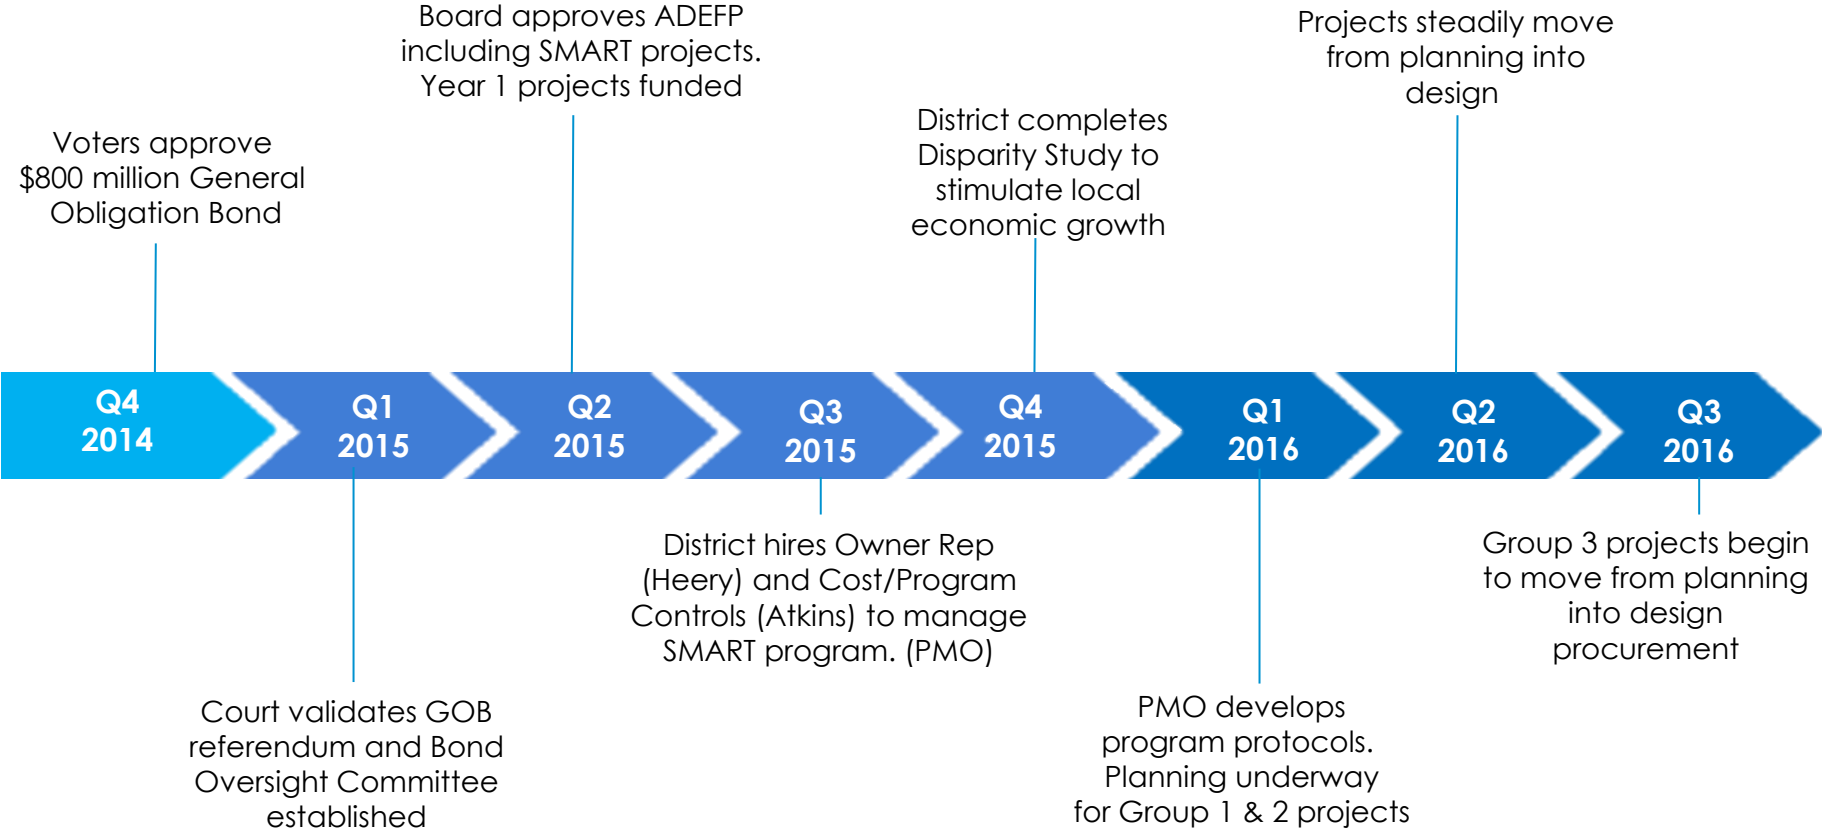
Voters approve $800 million General Obligation Bond

Board approves ADEFP including SMART projects. Year 1 projects funded

District completes Disparity Study to stimulate local economic growth

Projects steadily move from planning into design

Q4 2014

Q1 2015

Q2 2015

Q3 2015

Q4 2015

Q1 2016

Q2 2016

Q3 2016

Court validates GOB referendum and Bond Oversight Committee established

District hires Owner Rep (Heery) and Cost/Program Controls (Atkins) to manage SMART program. (PMO)

PMO develops program protocols. Planning underway for Group 1 & 2 projects

Group 3 projects begin to move from planning into design procurement